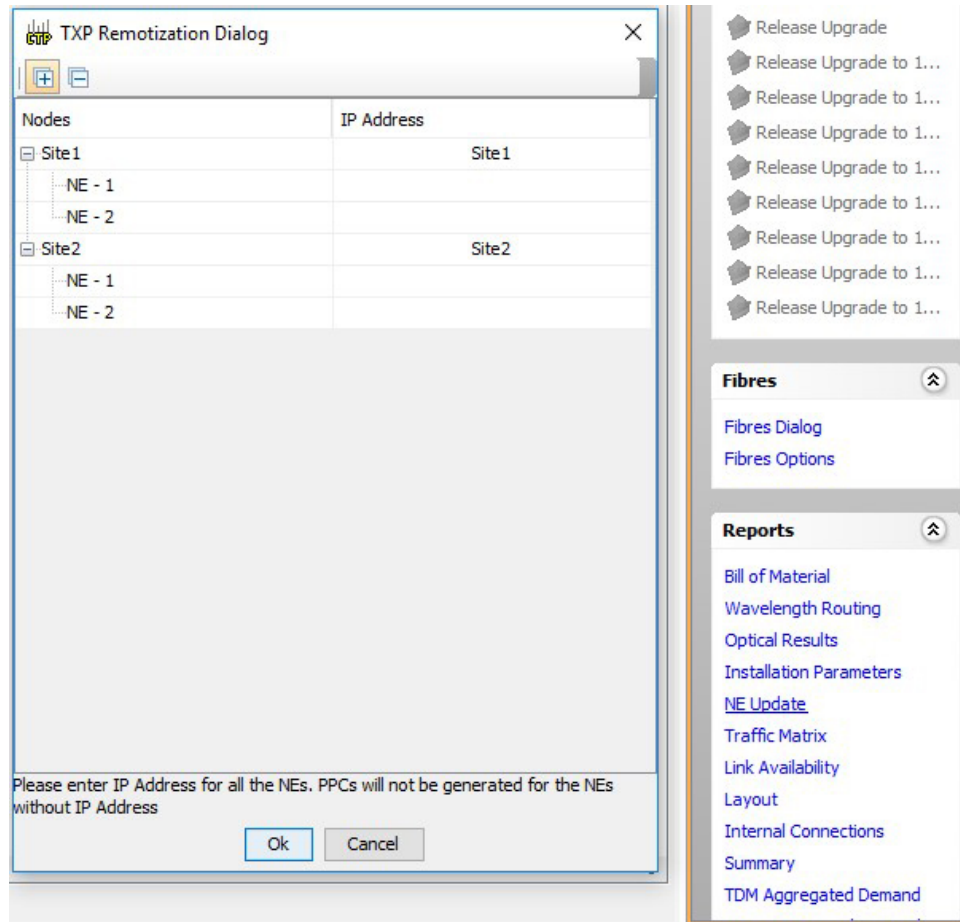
CTP TXP Remotization Dialog

| Nodes | IP Address |
|---|---|
| Site1 | Site1 |
| NE - 1 | |
| NE - 2 | |
| Site2 | Site2 |
| NE - 1 | |
| NE - 2 | |

Please enter IP Address for all the NEs. PPCs will not be generated for the NEs without IP Address

Ok Cancel

Release Upgrade
Release Upgrade to 1...
Release Upgrade to 1...
Release Upgrade to 1...
Release Upgrade to 1...
Release Upgrade to 1...
Release Upgrade to 1...
Release Upgrade to 1...
Release Upgrade to 1...

Fibres
Fibres Dialog
Fibres Options

Reports
Bill of Material
Wavelength Routing
Optical Results
Installation Parameters
NE Update
Traffic Matrix
Link Availability
Layout
Internal Connections
Summary
TDM Aggregated Demand